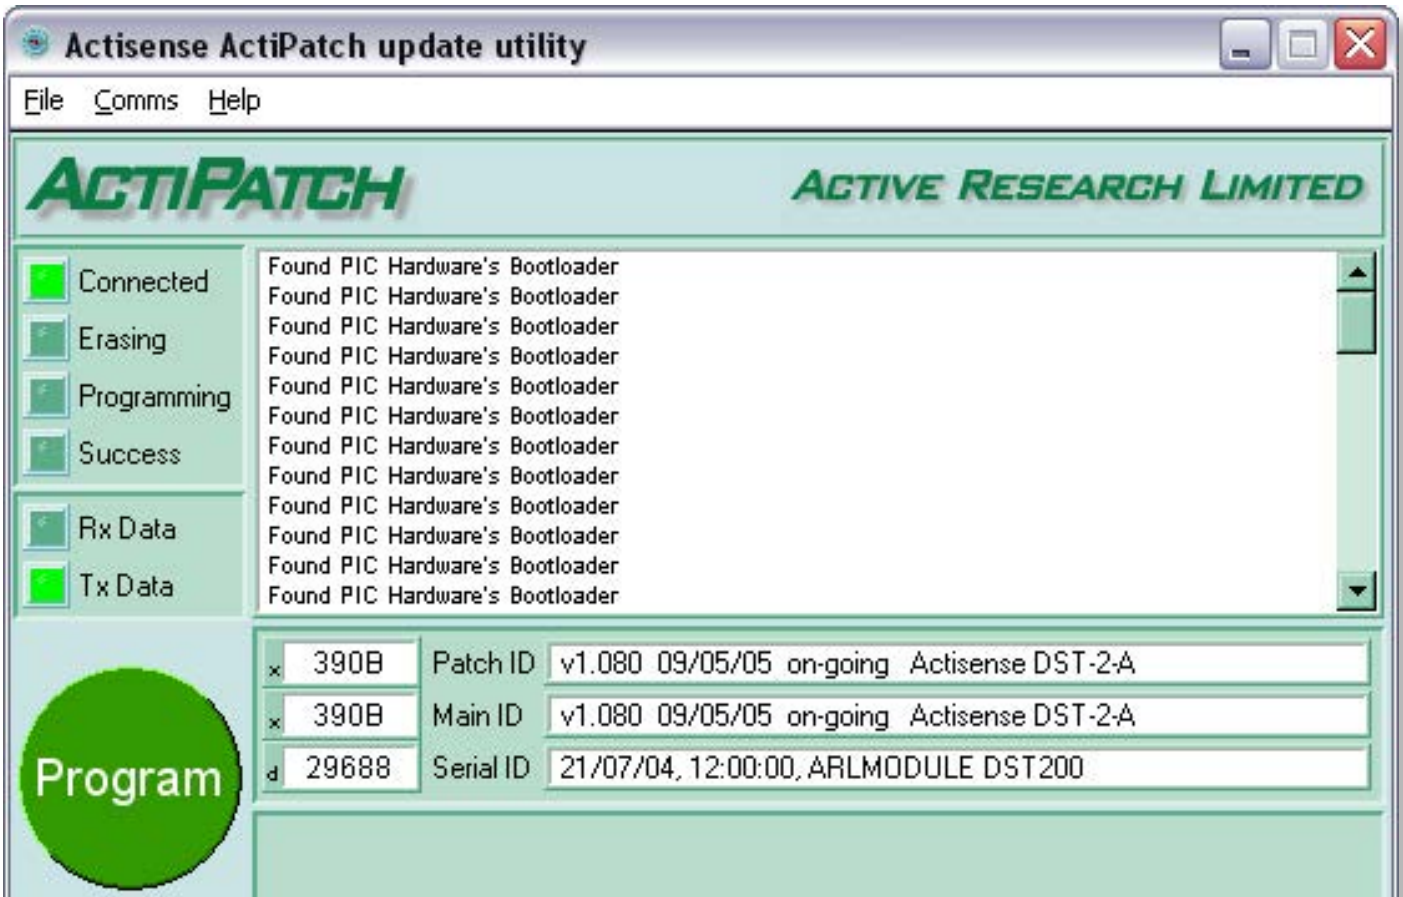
Actisense ActiPatch update utility

File Comms Help

ACTIPATCH

ACTIVE RESEARCH LIMITED

Connected
Erasing
Programming
Success

Rx Data
Tx Data

Found PIC Hardware's Bootloader
Found PIC Hardware's Bootloader
Found PIC Hardware's Bootloader
Found PIC Hardware's Bootloader
Found PIC Hardware's Bootloader
Found PIC Hardware's Bootloader
Found PIC Hardware's Bootloader
Found PIC Hardware's Bootloader
Found PIC Hardware's Bootloader
Found PIC Hardware's Bootloader
Found PIC Hardware's Bootloader
Found PIC Hardware's Bootloader

Program

x 390B Patch ID v1.080 09/05/05 on-going Actisense DST-2-A
x 390B Main ID v1.080 09/05/05 on-going Actisense DST-2-A
d 29688 Serial ID 21/07/04, 12:00:00, ARLMODULE DST200